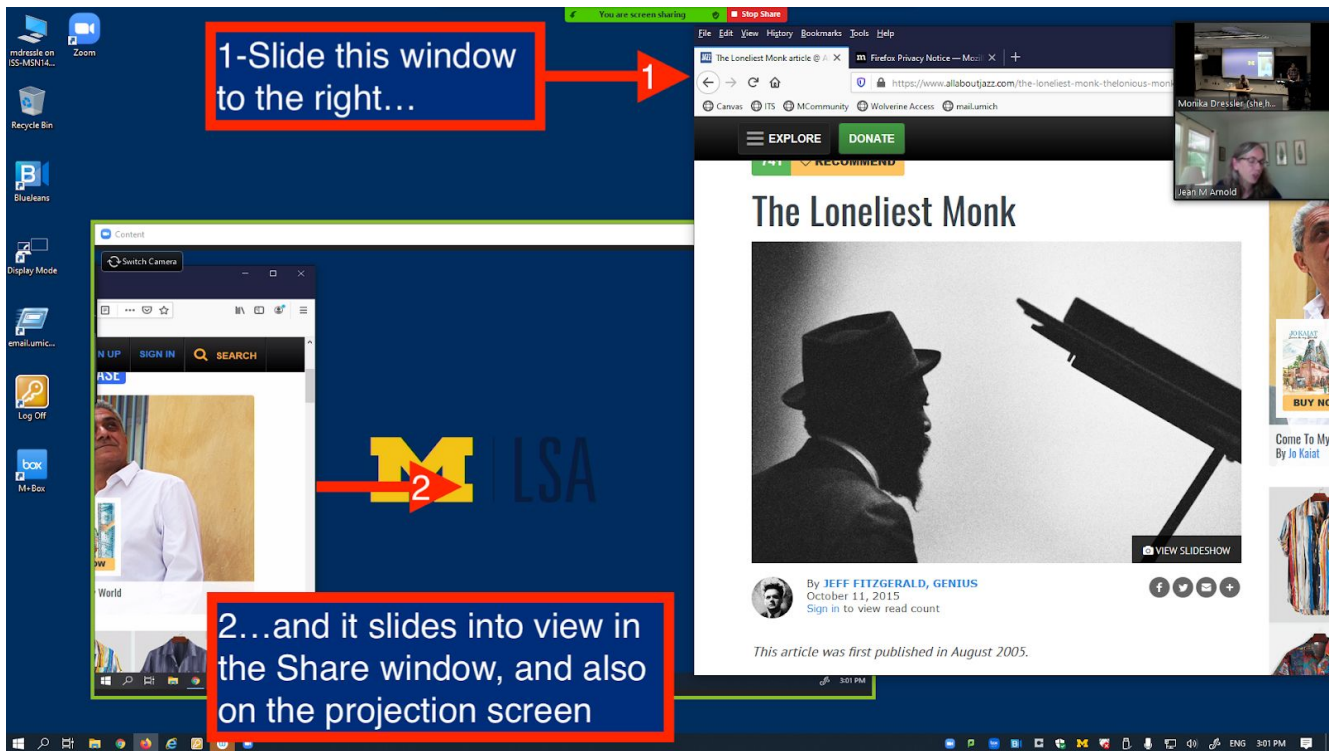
1-Slide this window to the right…

1

You are screen sharing
Stop Share

mdressle on ISS-MSN14...

Zoom

Recycle Bin

Bluejeans

Display Mode

email.umic...

Log Off

M+Box

File Edit View History Bookmarks Tools Help

The Loneliest Monk article @ A
Firefox Privacy Notice — Mozi

https://www.allaboutjazz.com/the-loneliest-monk-thelonious-monk

Canvas ITS MCommunity Wolverine Access mail.umich

Monika Dressler (she,h...

Jean M Arnold

EXPLORE DONATE

RECOMMEND

The Loneliest Monk

VIEW SLIDESHOW

By JEFF FITZGERALD, GENIUS
October 11, 2015
Sign in to view read count

This article was first published in August 2005.

BUY NO

Come To My
By Jo Kaiat

Content

Switch Camera

N UP SIGN IN SEARCH

ASE

World

2

LSA

2…and it slides into view in the Share window, and also on the projection screen

3:01 PM

ENG 3:01 PM